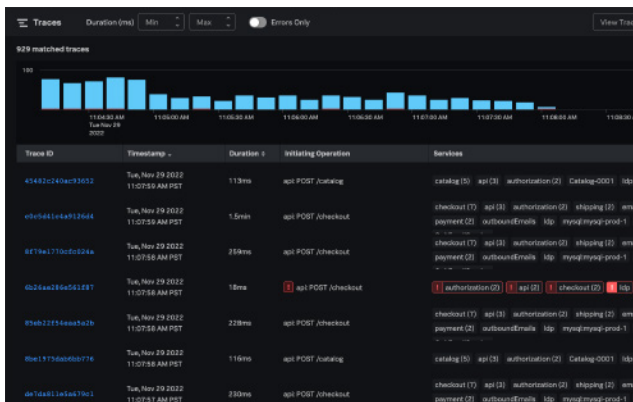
Traces Duration (ms) Min Max Errors Only View Tra

929 matched traces

100

11:04:30 AM Tue Nov 29 2022
11:05:00 AM
11:05:30 AM
11:06:00 AM
11:06:30 AM
11:07:00 AM
11:07:30 AM
11:08:00 AM

| Trace ID | Timestamp | Duration | Initiating Operation | Services |
|---|---|---|---|---|
| 43482c240ac93632 | Tue, Nov 29 2022 11:07:59 AM PST | 113ms | api POST /catalog | catalog (5) api (3) authorization (2) Catalog-0001 ldp |
| e0e5461c4a9126d4 | Tue, Nov 29 2022 11:07:59 AM PST | 1.5min | api POST /checkout | checkout (7) api (3) authorization (2) shipping (2) em payment (2) outboundEmails ldp mysql:mysql-prod-1 |
| 8f79e1770c0c024a | Tue, Nov 29 2022 11:07:58 AM PST | 259ms | api POST /checkout | checkout (7) api (3) authorization (2) shipping (2) em payment (2) outboundEmails ldp mysql:mysql-prod-1 |
| 6b26aa286a5618f7 | Tue, Nov 29 2022 11:07:58 AM PST | 18ms | ! api POST /checkout | ! authorization (2) ! api (2) ! checkout (2) ! ldp |
| 85eb22f54eaa5a2b | Tue, Nov 29 2022 11:07:58 AM PST | 228ms | api POST /checkout | checkout (7) api (3) authorization (2) shipping (2) em payment (2) outboundEmails ldp mysql:mysql-prod-1 |
| 8be1975dab6bb776 | Tue, Nov 29 2022 11:07:58 AM PST | 116ms | api POST /catalog | catalog (5) api (3) authorization (2) Catalog-0001 ldp |
| de7da811a5a679c1 | Tue, Nov 29 2022 11:07:57 AM PST | 230ms | api POST /checkout | checkout (7) api (3) authorization (2) shipping (2) em |